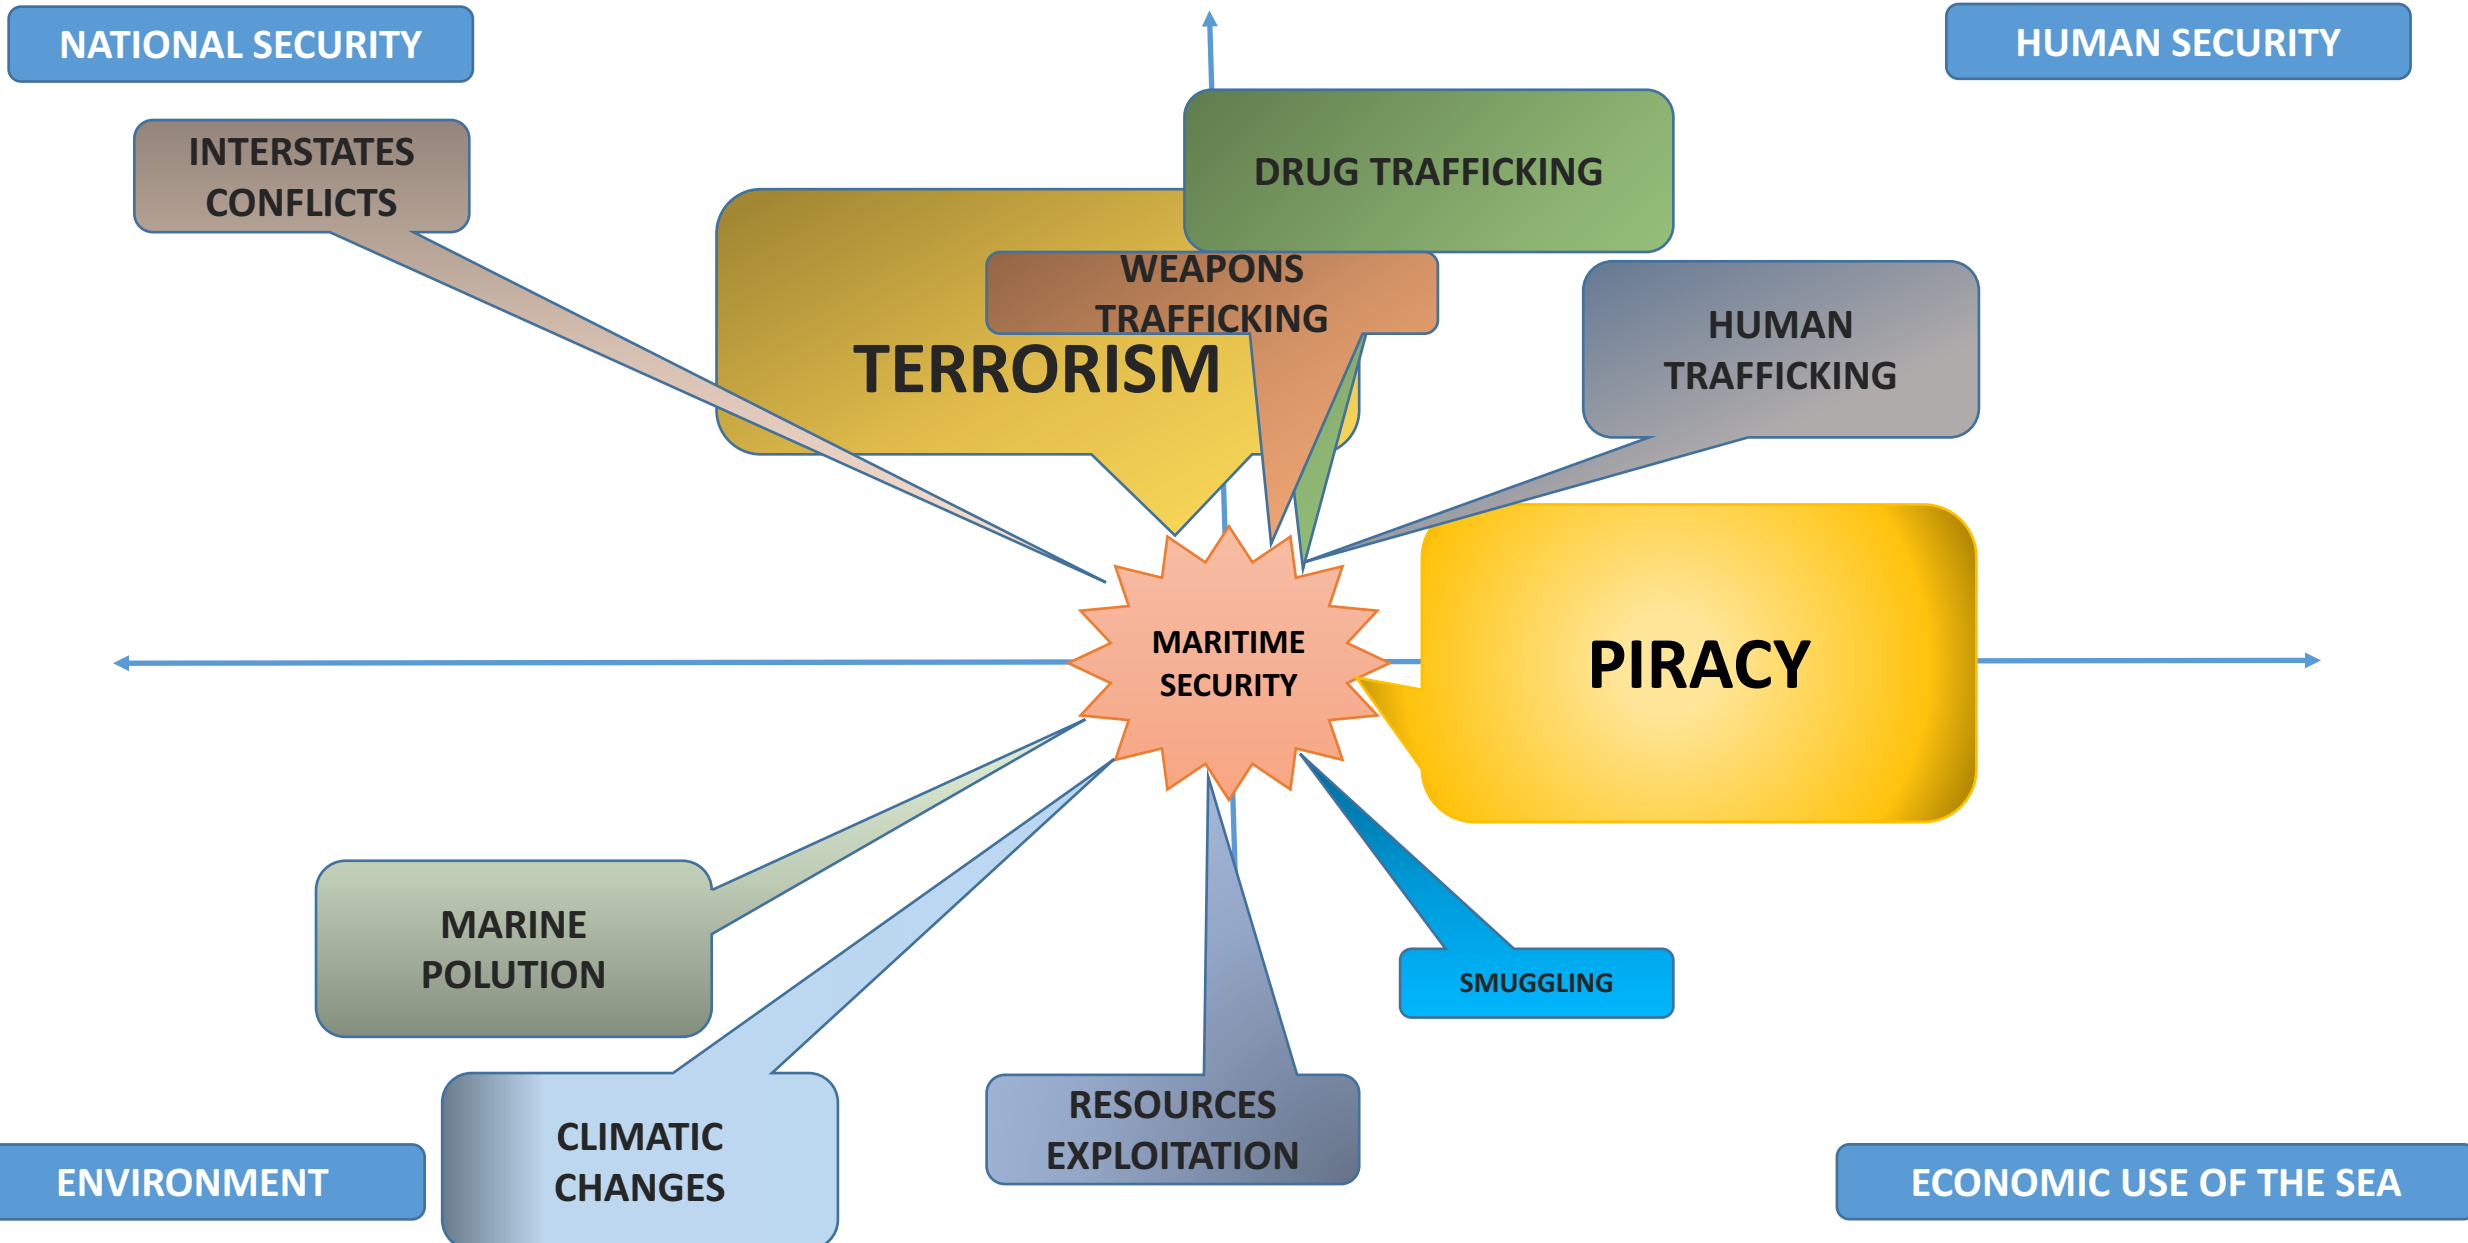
NATIONAL SECURITY

HUMAN SECURITY

INTERSTATES CONFLICTS

DRUG TRAFFICKING

WEAPONS TRAFFICKING

TERRORISM

HUMAN TRAFFICKING

MARITIME SECURITY

PIRACY

MARINE POLUTION

SMUGGLING

CLIMATIC CHANGES

RESOURCES EXPLOITATION

ENVIRONMENT

ECONOMIC USE OF THE SEA